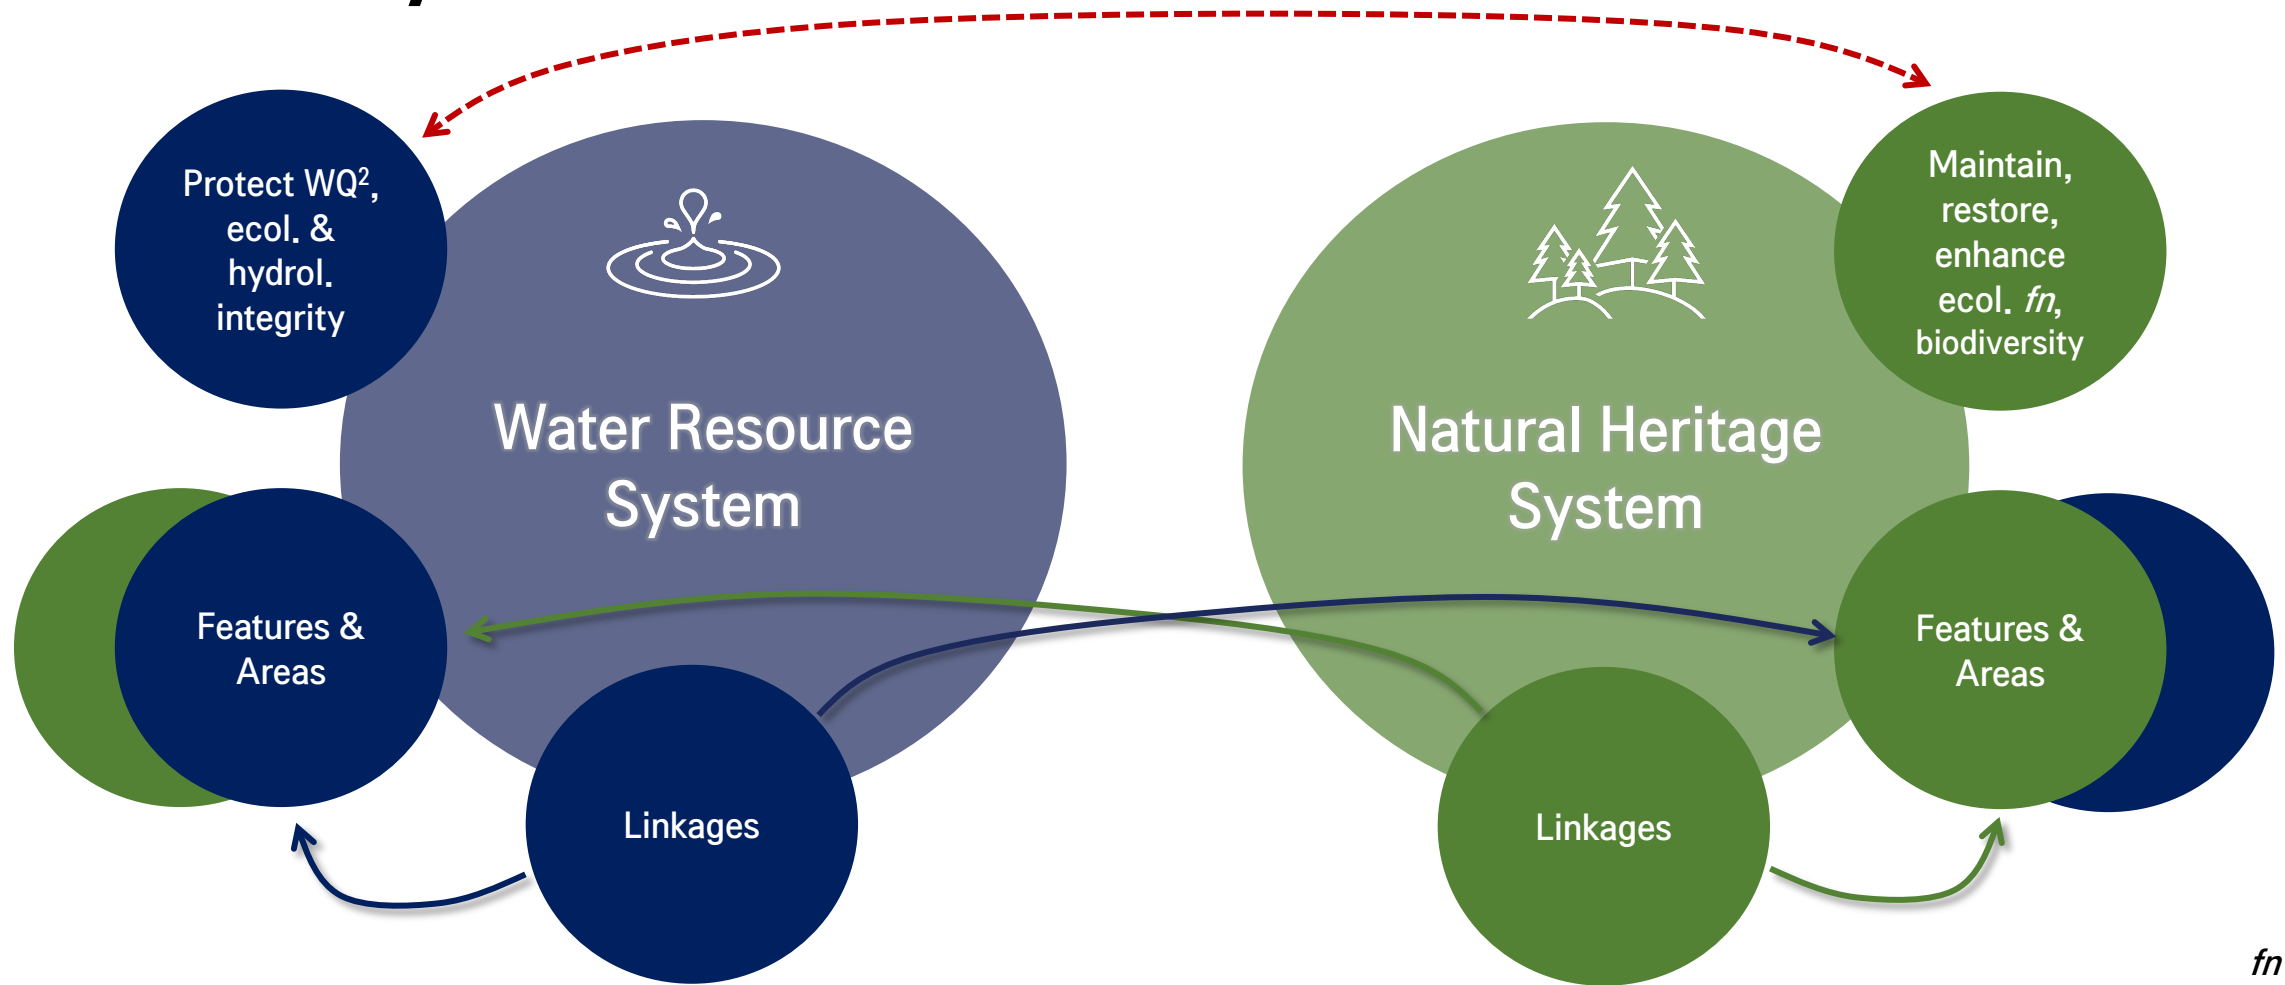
Protect WQ$^2$, ecol. & hydrol. integrity

Water Resource System

Features & Areas

Linkages

Maintain, restore, enhance ecol. *fn*, biodiversity

Natural Heritage System

Features & Areas

Linkages

*fn*